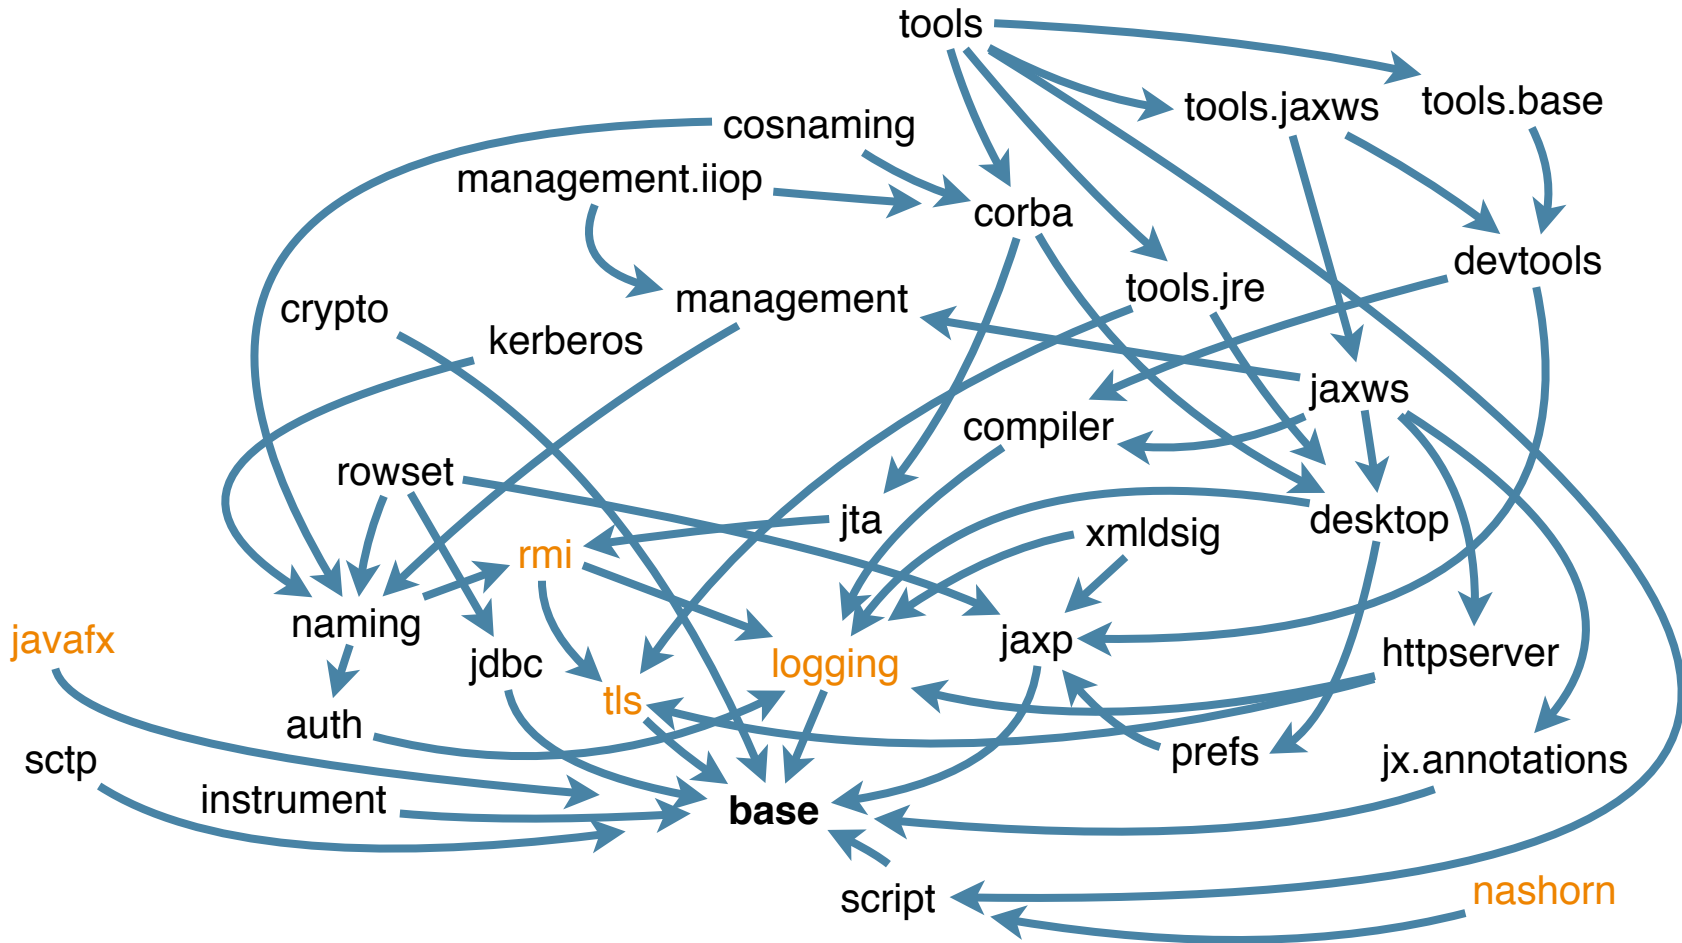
tools
tools.jaxws
tools.base
cosnaming
management.iiop
corba
devtools
tools.jre
crypto
management
kerberos
jaxws
compiler
rowset
jta
desktop
xmldsig
rmi
javafx
naming
jaxp
httpserver
jdbc
logging
tls
auth
prefs
jx.annotations
sctp
instrument
**base**
script
nashorn